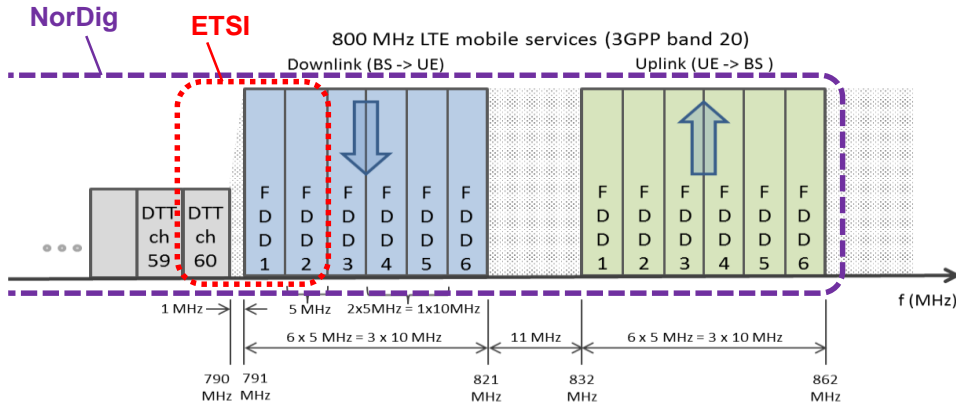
NorDig

ETSI

800 MHz LTE mobile services (3GPP band 20)

Downlink (BS -> UE)

Uplink (UE -> BS )

DTT ch 59

DTT ch 60

FDD 1

FDD 2

FDD 3

FDD 4

FDD 5

FDD 6

FDD 1

FDD 2

FDD 3

FDD 4

FDD 5

FDD 6

f (MHz)

1 MHz

5 MHz

2x5MHz = 1x10MHz

6 x 5 MHz = 3 x 10 MHz

11 MHz

6 x 5 MHz = 3 x 10 MHz

790 MHz

791 MHz

821 MHz

832 MHz

862 MHz